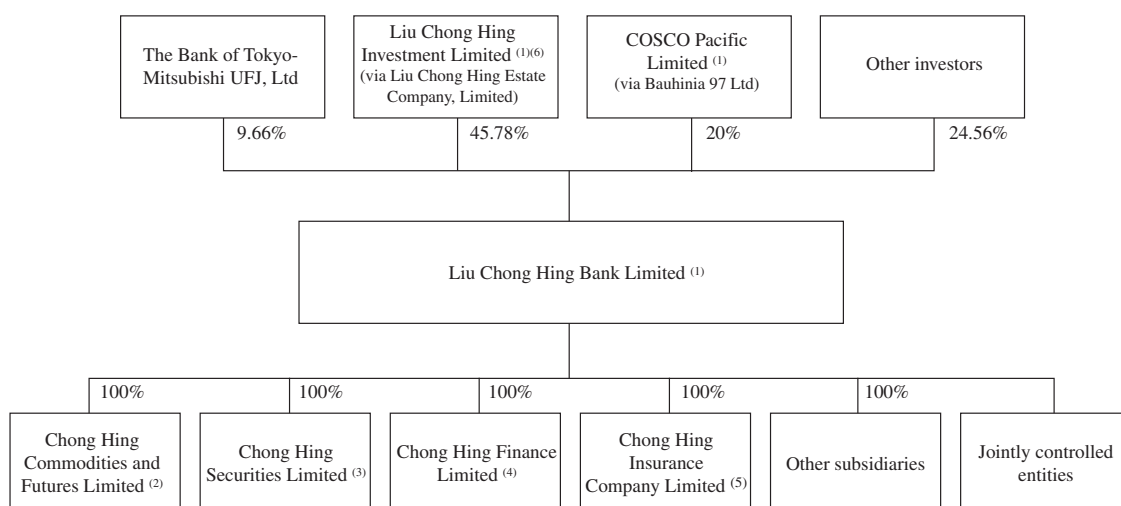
The Bank of Tokyo-Mitsubishi UFJ, Ltd

Liu Chong Hing Investment Limited $^{(1)(6)}$ (via Liu Chong Hing Estate Company, Limited)

COSCO Pacific Limited $^{(1)}$ (via Bauhinia 97 Ltd)

Other investors

9.66%

45.78%

20%

24.56%

Liu Chong Hing Bank Limited $^{(1)}$

100%

100%

100%

100%

100%

Chong Hing Commodities and Futures Limited $^{(2)}$

Chong Hing Securities Limited $^{(3)}$

Chong Hing Finance Limited $^{(4)}$

Chong Hing Insurance Company Limited $^{(5)}$

Other subsidiaries

Jointly controlled entities